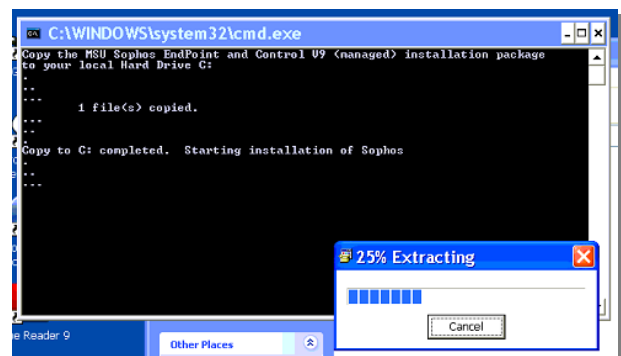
C:\WINDOWS\system32\cmd.exe

Copy the MSU Sophos EndPoint and Control V9 (managed) installation package to your local Hard Drive C:
.
..
...
        1 file(s) copied.
...
..
.
Copy to C: completed.  Starting installation of Sophos
.
..
...

25% Extracting

Cancel

e Reader 9

Other Places